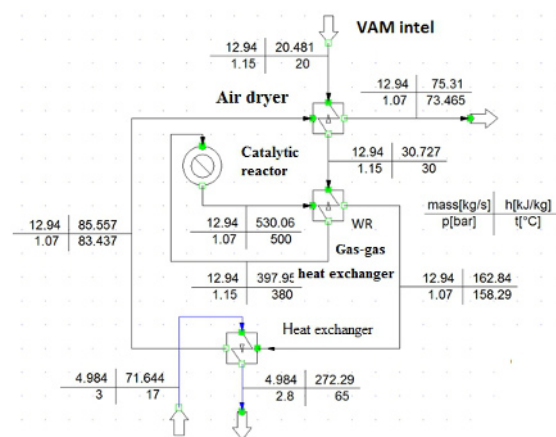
VAM intel

| 12.94 | 20.481 |
|---|---|
| 1.15 | 20 |

Air dryer

| 12.94 | 75.31 |
|---|---|
| 1.07 | 73.465 |

Catalytic reactor

| 12.94 | 30.727 |
|---|---|
| 1.15 | 30 |

| 12.94 | 85.557 |
|---|---|
| 1.07 | 83.437 |

| 12.94 | 530.06 |
|---|---|
| 1.07 | 500 |

WR

Gas-gas heat exchanger

| mass[kg/s] | h[kJ/kg] |
|---|---|
| p[bar] | t[°C] |

| 12.94 | 397.95 |
|---|---|
| 1.15 | 380 |

| 12.94 | 162.84 |
|---|---|
| 1.07 | 158.29 |

Heat exchanger

| 4.984 | 71.644 |
|---|---|
| 3 | 17 |

| 4.984 | 272.29 |
|---|---|
| 2.8 | 65 |